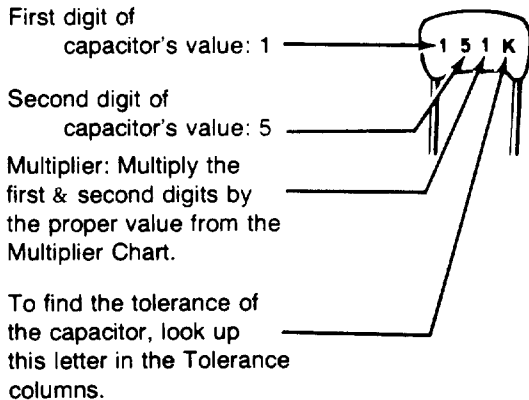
First digit of capacitor's value: 1

Second digit of capacitor's value: 5

Multiplier: Multiply the first & second digits by the proper value from the Multiplier Chart.

To find the tolerance of the capacitor, look up this letter in the Tolerance columns.

1 5 1 K